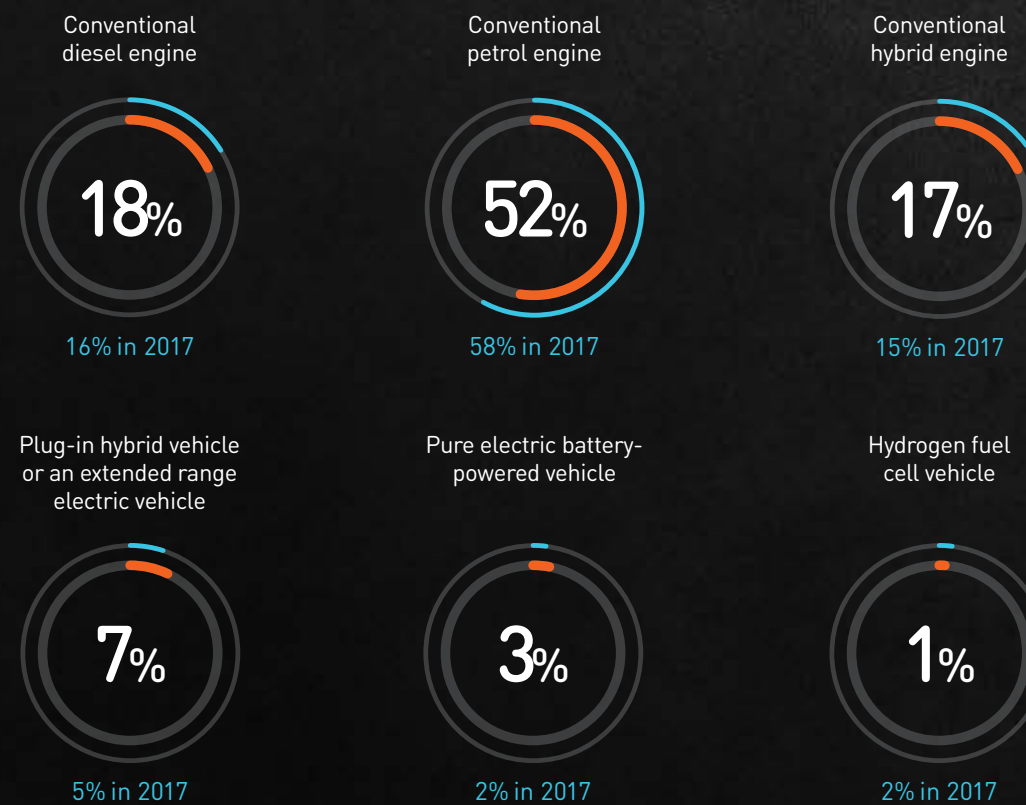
Conventional diesel engine

18%

16% in 2017

Conventional petrol engine

52%

58% in 2017

Conventional hybrid engine

17%

15% in 2017

Plug-in hybrid vehicle or an extended range electric vehicle

7%

5% in 2017

Pure electric battery-powered vehicle

3%

2% in 2017

Hydrogen fuel cell vehicle

1%

2% in 2017